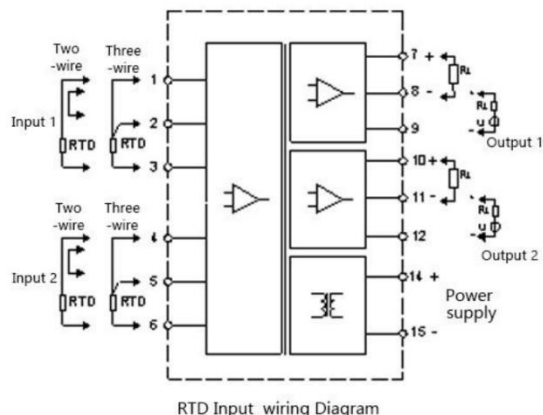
Two -wire

Three -wire

Input 1

RTD

RTD

1

2

3

Two -wire

Three -wire

Input 2

RTD

RTD

4

5

6

7 +

8 -

9

10 +

11 -

12

14 +

15 -

RL

RL

u

Output 1

RL

RL

u

Output 2

Power supply

RTD Input wiring Diagram